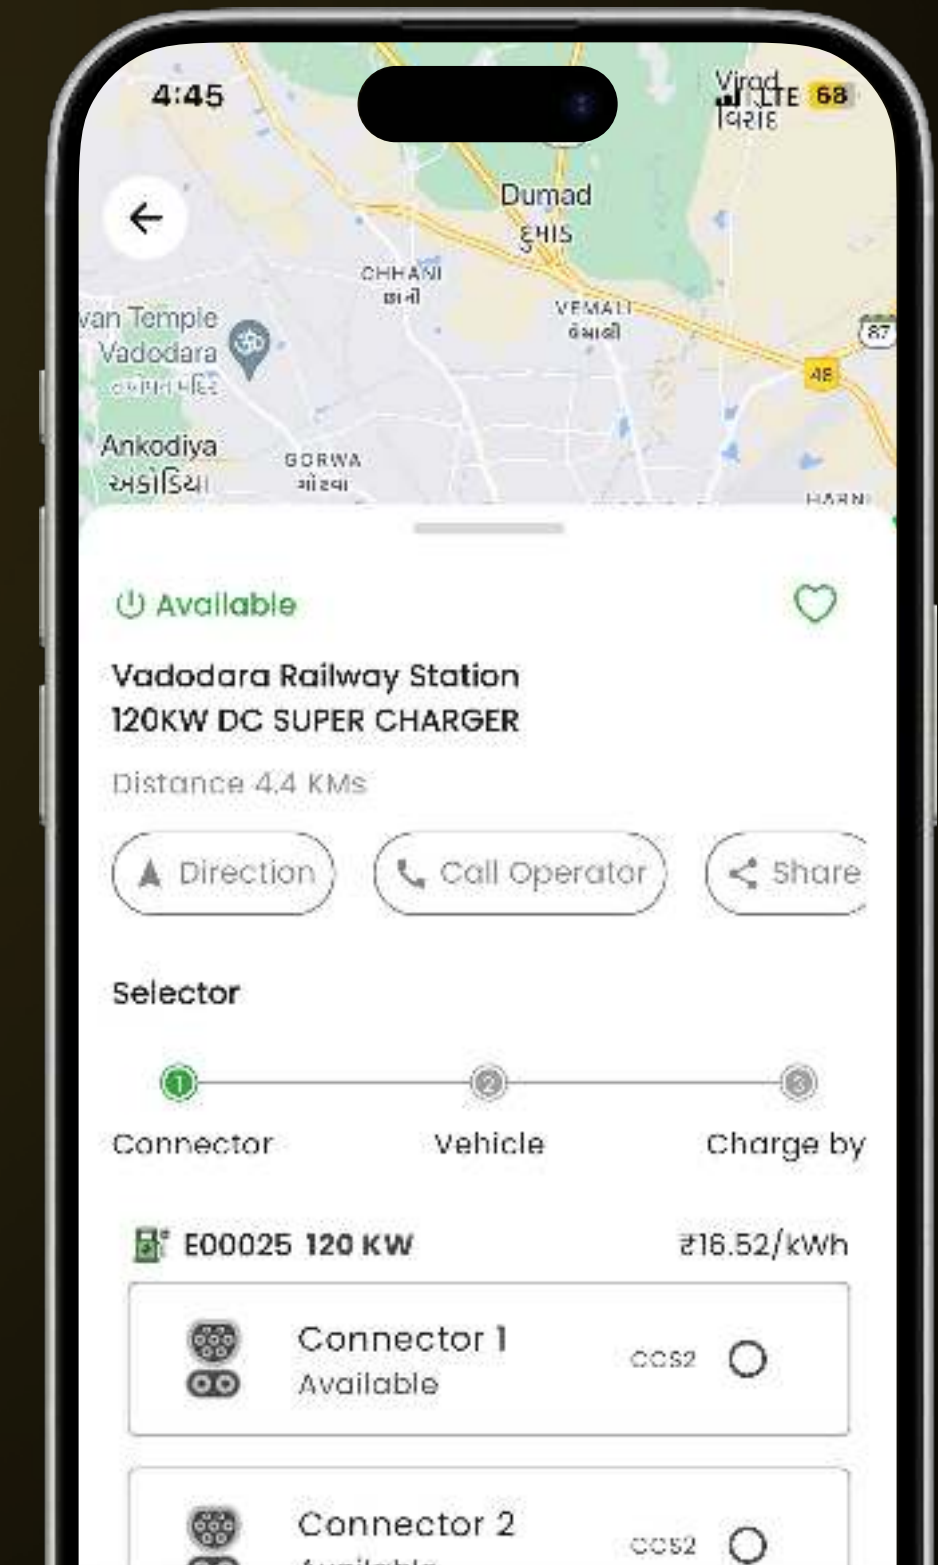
4:45
Virod
LTE 68

Dumad
દુમાડ
CHHANI
છાણી
VEMALI
વેમાલી
van Temple
Vadodara
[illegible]
87
48
Ankodiya
અંકોડિયા
GORWA
ગોરવા
HARNI

Available

Vadodara Railway Station
120KW DC SUPER CHARGER

Distance 4.4 KMs

Direction
Call Operator
Share

Selector

1
2
3
Connector
Vehicle
Charge by

E00025 120 KW
₹16.52/kWh

Connector 1
Available
CCS2

Connector 2
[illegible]
CCS2